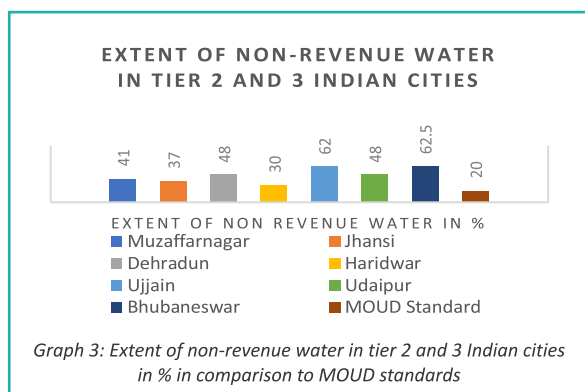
EXTENT OF NON-REVENUE WATER IN TIER 2 AND 3 INDIAN CITIES

41 37 48 30 62 48 62.5 20

EXTENT OF NON REVENUE WATER IN %

Muzaffarnagar
Jhansi
Dehradun
Haridwar
Ujjain
Udaipur
Bhubaneswar
MOUD Standard

Graph 3: Extent of non-revenue water in tier 2 and 3 Indian cities in % in comparison to MOUD standards